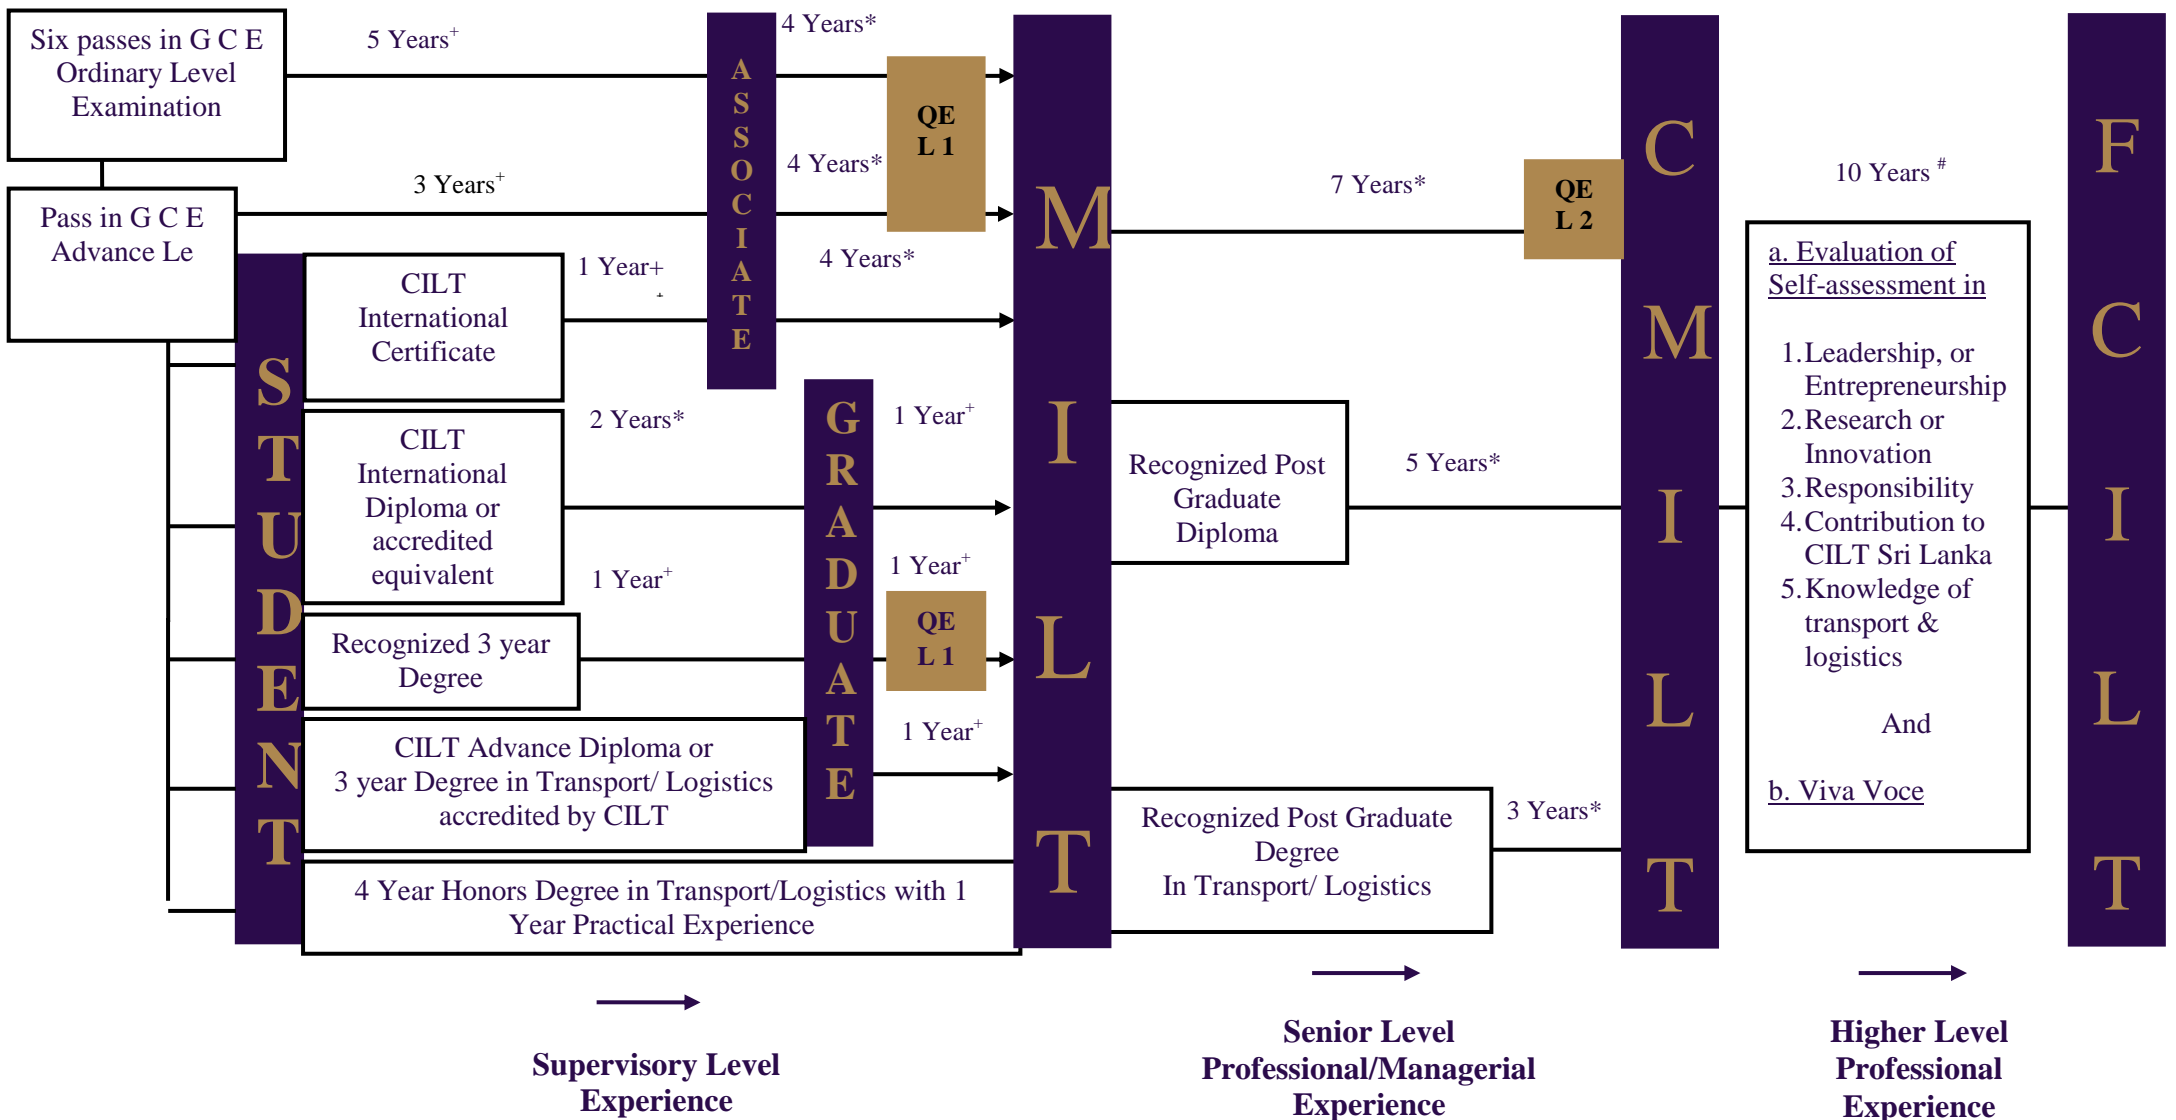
Six passes in G C E Ordinary Level Examination

5 Years$^{+}$

Pass in G C E Advance Le

3 Years$^{+}$

A
S
S
O
C
I
A
T
E

4 Years*

4 Years*

QE L 1

4 Years*

S
T
U
D
E
N
T

CILT International Certificate

1 Year+

CILT International Diploma or accredited equivalent

2 Years*

1 Year$^{+}$

Recognized 3 year Degree

CILT Advance Diploma or 3 year Degree in Transport/ Logistics accredited by CILT

4 Year Honors Degree in Transport/Logistics with 1 Year Practical Experience

G
R
A
D
U
A
T
E

1 Year$^{+}$

1 Year$^{+}$

QE L 1

1 Year$^{+}$

M
I
L
T

7 Years*

QE L 2

Recognized Post Graduate Diploma

5 Years*

Recognized Post Graduate Degree In Transport/ Logistics

3 Years*

C
M
I
L
T

10 Years $^{\#}$

a. Evaluation of Self-assessment in

1. Leadership, or Entrepreneurship
2. Research or Innovation
3. Responsibility
4. Contribution to CILT Sri Lanka
5. Knowledge of transport & logistics

And

b. Viva Voce

F
C
I
L
T

Supervisory Level Experience

Senior Level Professional/Managerial Experience

Higher Level Professional Experience